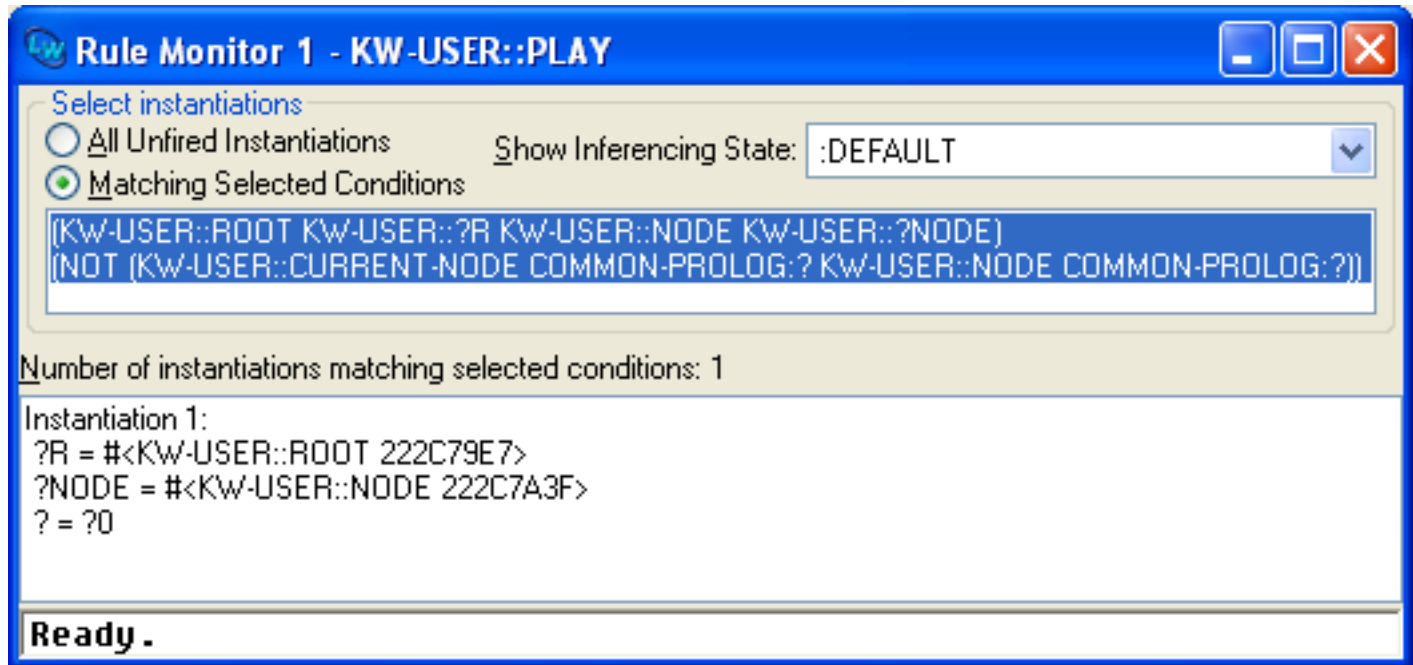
Rule Monitor 1 - KW-USER::PLAY

Select instantiations

All Unfired Instantiations

Matching Selected Conditions

Show Inferencing State: :DEFAULT

(KW-USER::ROOT KW-USER::?R KW-USER::NODE KW-USER::?NODE)
(NOT (KW-USER::CURRENT-NODE COMMON-PROLOG:? KW-USER::NODE COMMON-PROLOG:?))

Number of instantiations matching selected conditions: 1

Instantiation 1:
?R = #<KW-USER::ROOT 222C79E7>
?NODE = #<KW-USER::NODE 222C7A3F>
? = ?0

Ready.